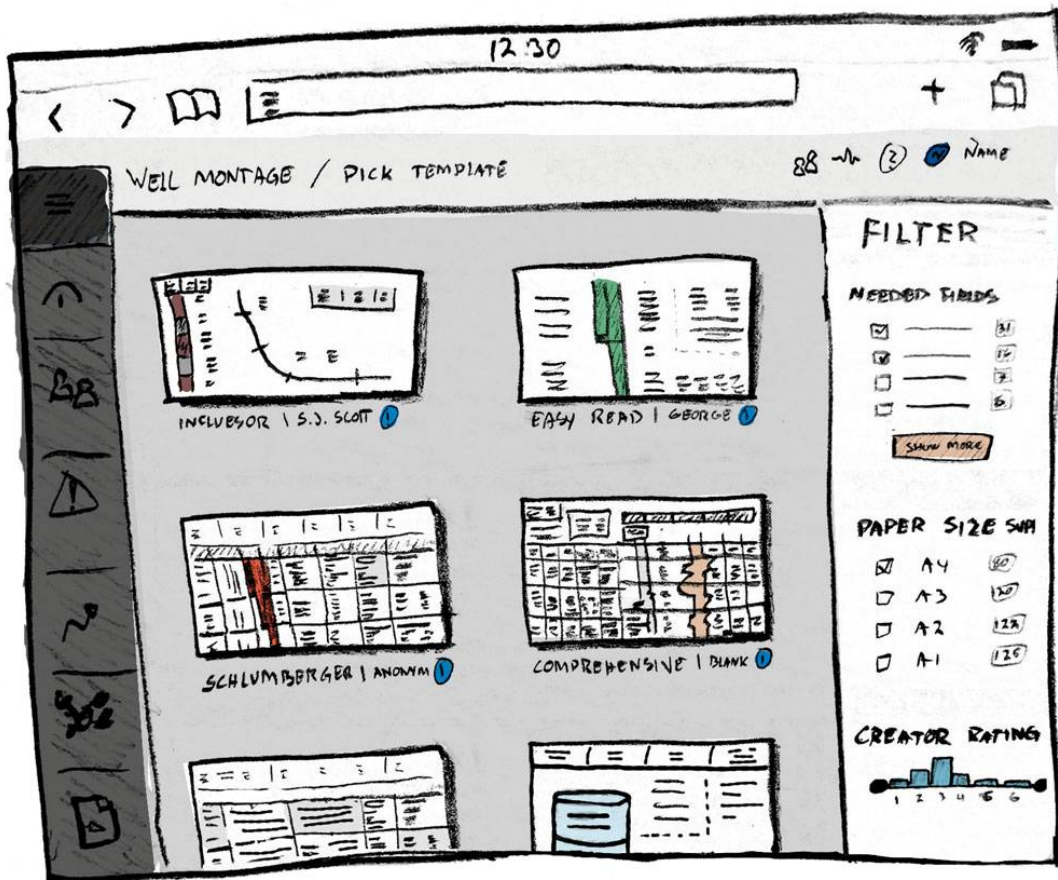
12:30

WELL MONTAGE / PICK TEMPLATE

8B ? NAME

INCLUSOR | S.J. SCOTT

EASY READ | GEORGE

SCHLUMBERGER | ANONYM

COMPREHENSIVE | BLANK

FILTER

NEEDED FIELDS

31
14
7
6

SHOW MORE

PAPER SIZE SUPP

A4 90
A3 130
A2 123
A1 125

CREATOR RATING

1 2 3 4 5 6